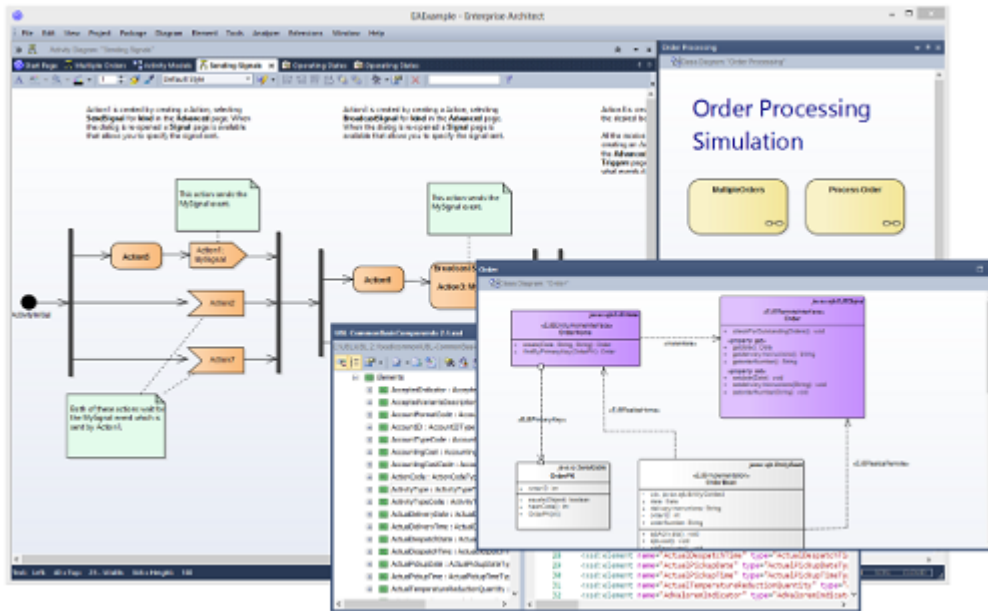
EAExample - Enterprise Architect

File Edit View Project Package Diagram Element Tools Analyzer Extensions Window Help

Activity Diagram: "Sending Signals"

Start Page | Multiple Orders | Activity Models | Sending Signals | Operating States | Operating States

Default Style

Action5 is created by creating a Action, selecting SendSignal for kind in the Advanced page. When the dialog is re-opened a Signal page is available that allows you to specify the signal sent.

Action6 is created by creating a Action, selecting BroadcastSignal for kind in the Advanced page. When the dialog is re-opened a Signal page is available that allows you to specify the signal sent.

This actions sends the MySignal event.

This actions sends the MySignal event.

Action5

Action1: MySignal

Action2

Action7

Action6

Broadcast

Action3: M

ActivityInitial

Both of these actions wait for the MySignal event which is sent by Action1.

Order Processing

Class Diagram: "Order Processing"

Order Processing Simulation

MultipleOrders

Process Order

Order

Class Diagram: "Order"

«EJBEntityHomeInterface» OrderHome

«EJBRemoteInterface» Order

«EJBPrimaryKey»

«EJBRealizeHome»

«EJBRealizeRemote»

OrderPK

Order Bean

UBL CommonBasicComponents 2.1.xsd

Elements

AcceptedIndicator

AccountFormatCode

AccountID

AccountTypeCode

AccountingCost

AccountingCostCode

ActionCode

ActivityType

ActivityTypeCode

ActualDeliveryDate

ActualDeliveryTime

ActualDespatchDate

ActualDespatchTime

ActualPickupDate

ActualPickupTime

ActualTemperatureReductionQuantity

<xsd:element name="ActualDespatchTime" type="ActualDespatchTi
<xsd:element name="ActualPickupDate" type="ActualPickupDateTy
<xsd:element name="ActualPickupTime" type="ActualPickupTimeTy
<xsd:element name="ActualTemperatureReductionQuantity" type="
<xsd:element name="AdValoremIndicator" type="AdValoremIndicat